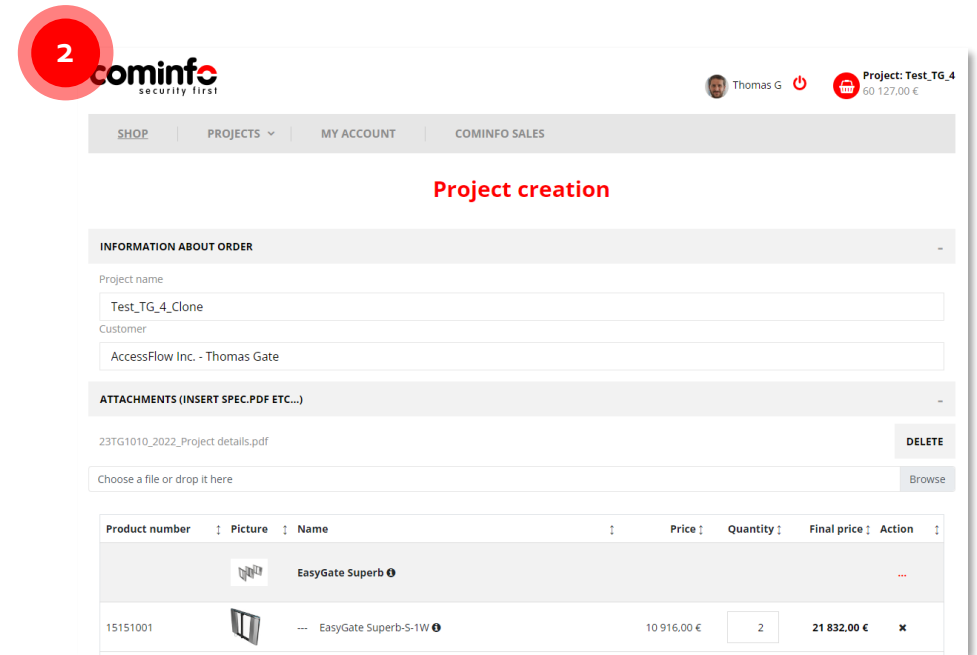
2

cominfo
security first

Thomas G

Project: Test_TG_4
60 127,00 €

SHOP | PROJECTS | MY ACCOUNT | COMINFO SALES

Project creation

INFORMATION ABOUT ORDER –

Project name
Test_TG_4_Clone
Customer
AccessFlow Inc. - Thomas Gate

ATTACHMENTS (INSERT SPEC.PDF ETC...) –

23TG1010_2022_Project details.pdf
DELETE

Choose a file or drop it here
Browse

| Product number | Picture | Name | Price | Quantity | Final price | Action |
|---|---|---|---|---|---|---|
| | | EasyGate Superb | | | | ... |
| 15151001 | | --- EasyGate Superb-S-1W | 10 916,00 € | 2 | 21 832,00 € | × |